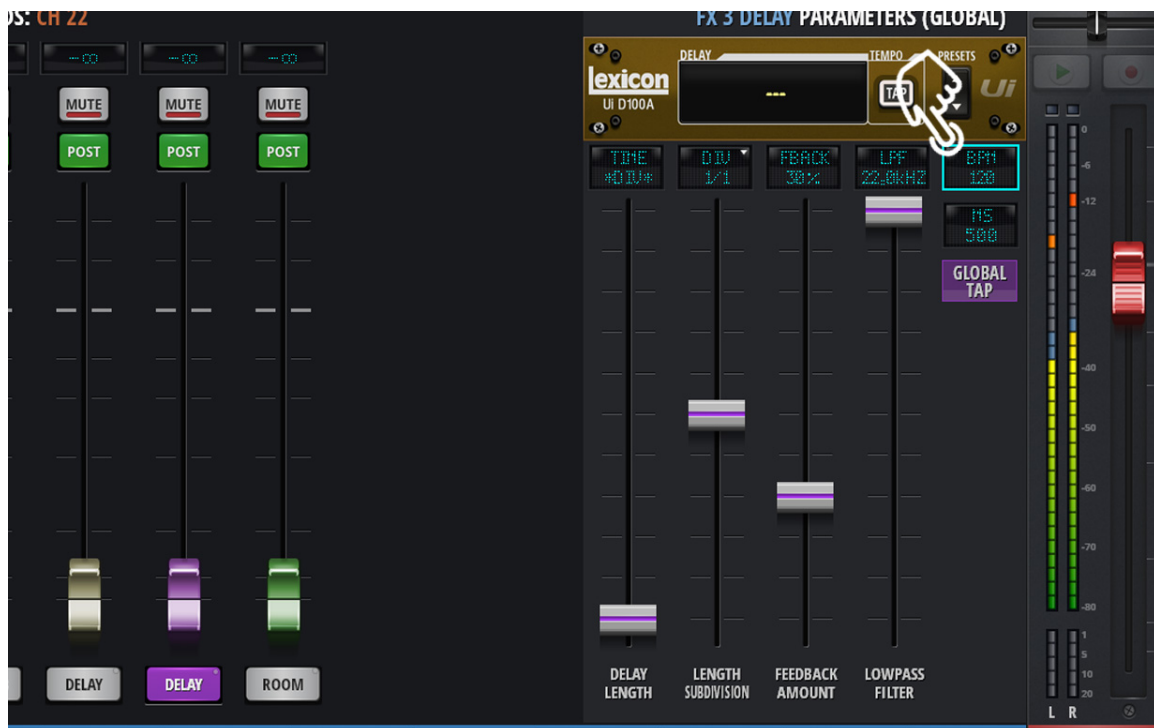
DS: CH 22

FX 3 DELAY PARAMETERS (GLOBAL)

-∞ -∞ -∞

MUTE MUTE MUTE

POST POST POST

lexicon
Ui D100A

DELAY

---

TEMPO

TAP

PRESETS

Ui

TIME
*DIV*

DIV
1/1

FBACK
30%

LPF
22.0kHZ

BPM
120

MS
500

GLOBAL TAP

0
-6
-12
-24
-40
-50
-60
-70
-80

1
5
10
20

L R

DELAY DELAY ROOM

DELAY LENGTH

LENGTH SUBDIVISION

FEEDBACK AMOUNT

LOWPASS FILTER